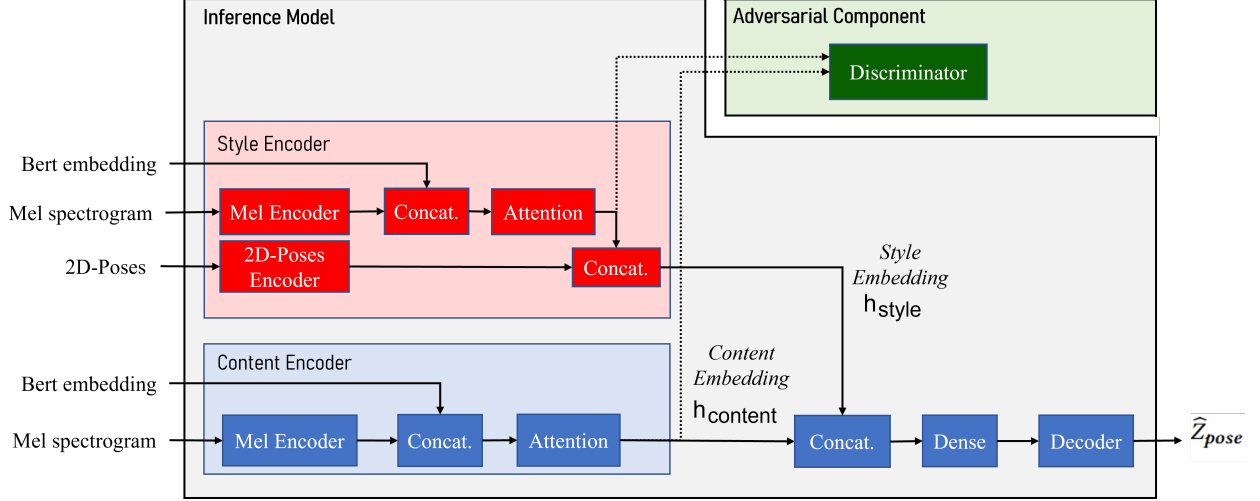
Inference Model

Adversarial Component

Discriminator

Style Encoder

Bert embedding

Mel spectrogram

Mel Encoder

Concat.

Attention

2D-Poses

2D-Poses Encoder

Concat.

Style Embedding
$h_{style}$

Content Encoder

Bert embedding

Mel spectrogram

Mel Encoder

Concat.

Attention

Content Embedding
$h_{content}$

Concat.

Dense

Decoder

$\widehat{Z}_{pose}$